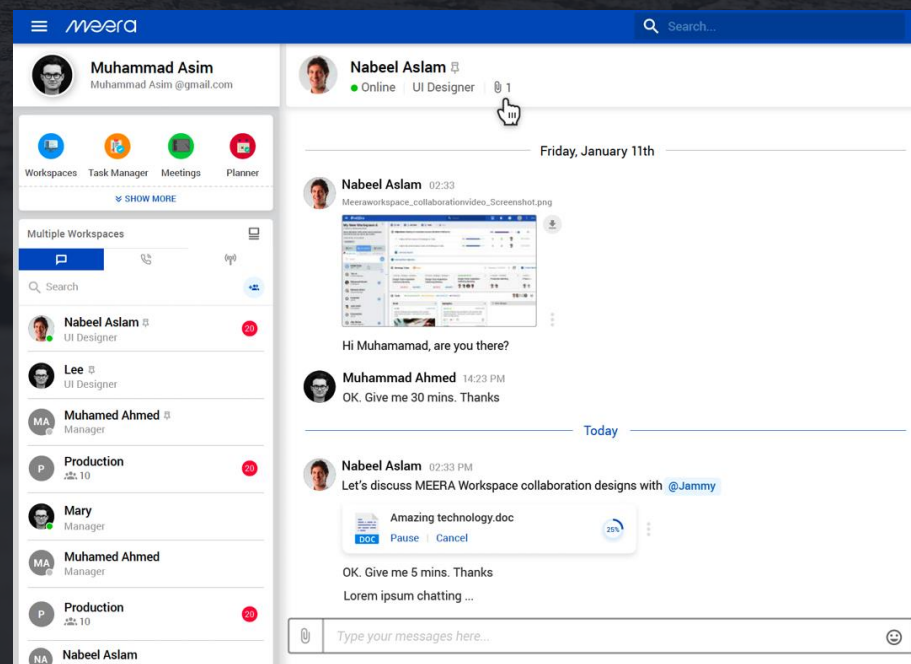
meera

Search...

Muhammad Asim
Muhammad Asim @gmail.com

Workspaces
Task Manager
Meetings
Planner

SHOW MORE

Multiple Workspaces

Search

Nabeel Aslam
UI Designer
20

Lee
UI Designer

MA
Muhamed Ahmed
Manager

P
Production
10
20

Mary
Manager

MA
Muhamed Ahmed
Manager

P
Production
10
20

NA
Nabeel Aslam

Nabeel Aslam
Online | UI Designer | 1

Friday, January 11th

Nabeel Aslam 02:33
Meeraworkspace_collaborationvideo_Screenshot.png

Hi Muhamamad, are you there?

Muhammad Ahmed 14:23 PM
OK. Give me 30 mins. Thanks

Today

Nabeel Aslam 02:33 PM
Let's discuss MEERA Workspace collaboration designs with @Jammy

DOC
Amazing technology.doc
Pause | Cancel
25%

OK. Give me 5 mins. Thanks

Lorem ipsum chatting ...

Type your messages here...